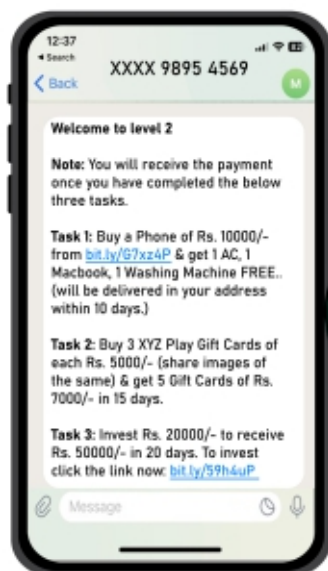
12:37
◂ Search
Back
XXXX 9895 4569
M

Welcome to level 2

Note: You will receive the payment once you have completed the below three tasks.

Task 1: Buy a Phone of Rs. 10000/- from bit.ly/G7xz4P & get 1 AC, 1 Macbook, 1 Washing Machine FREE.. (will be delivered in your address within 10 days.)

Task 2: Buy 3 XYZ Play Gift Cards of each Rs. 5000/- (share images of the same) & get 5 Gift Cards of Rs. 7000/- in 15 days.

Task 3: Invest Rs. 20000/- to receive Rs. 50000/- in 20 days. To invest click the link now: bit.ly/59h4uP

Message